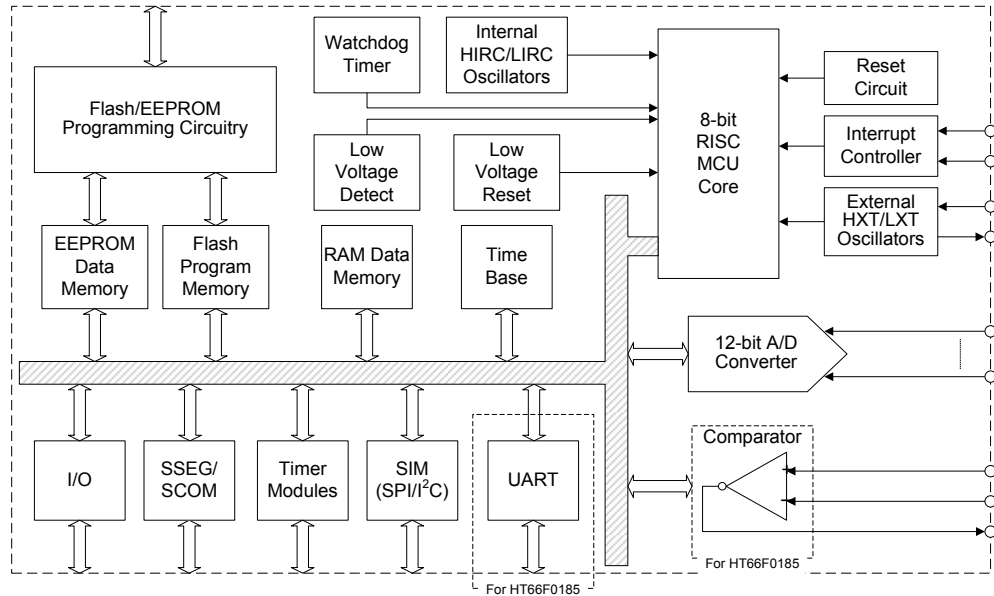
Flash/EEPROM Programming Circuitry

Watchdog Timer

Internal HIRC/LIRC Oscillators

8-bit RISC MCU Core

Reset Circuit

Interrupt Controller

Low Voltage Detect

Low Voltage Reset

External HXT/LXT Oscillators

EEPROM Data Memory

Flash Program Memory

RAM Data Memory

Time Base

12-bit A/D Converter

Comparator

I/O

SSEG/ SCOM

Timer Modules

SIM (SPI/I$^2$C)

UART

For HT66F0185

For HT66F0185